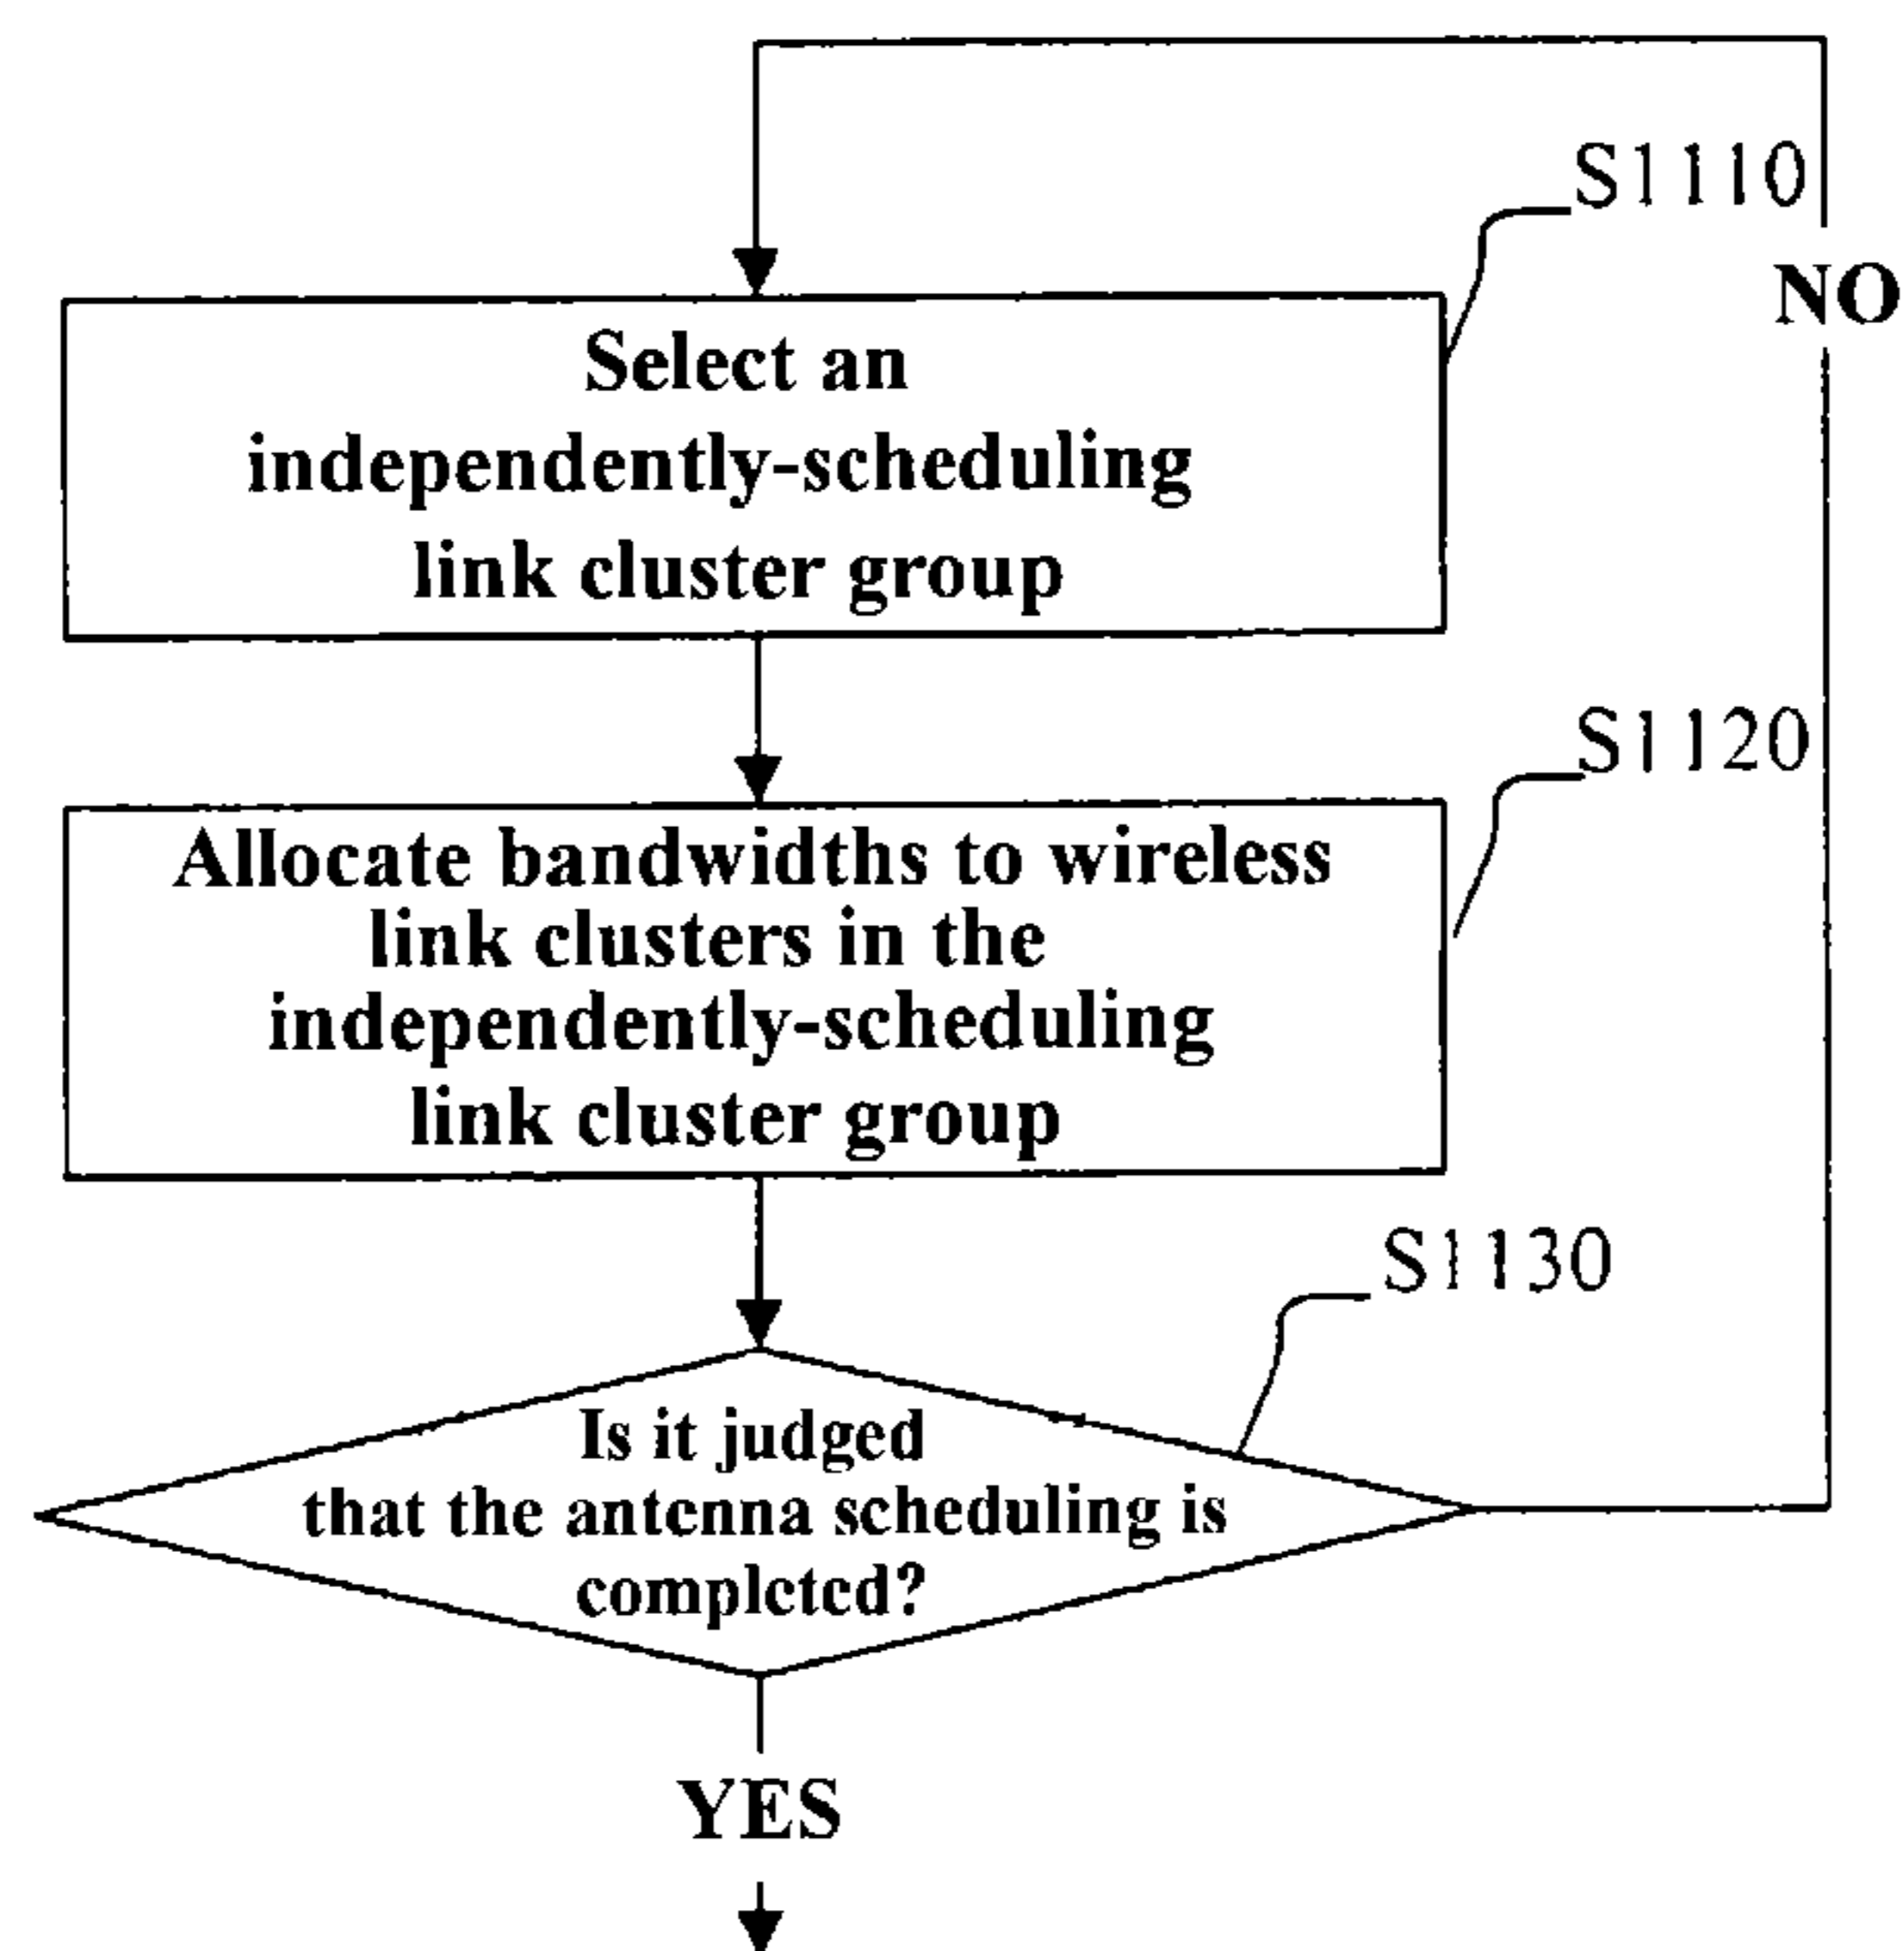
S1110

NO

Select an independently-scheduling link cluster group

S1120

Allocate bandwidths to wireless link clusters in the independently-scheduling link cluster group

S1130

Is it judged that the antenna scheduling is completed?

YES